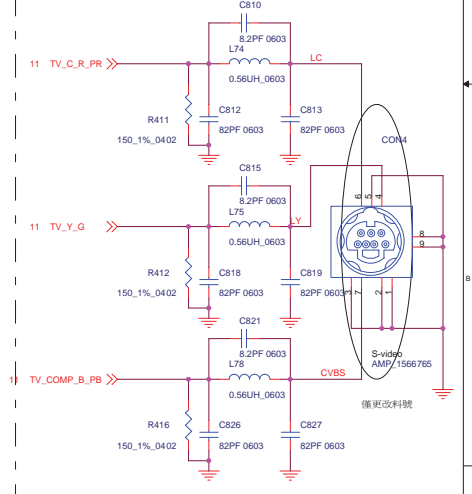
C810
8.2PF 0603
L74
11 TV_C_R_PR
LC
0.56UH_0603
R411
C812
C813
150_1%_0402
82PF 0603
82PF 0603
CON4
C815
8.2PF 0603
6
5
4
L75
11 TV_Y_G
LY
0.56UH_0603
8
9
R412
C818
C819
150_1%_0402
82PF 0603
82PF 0603
3
7
2
1
C821
8.2PF 0603
L78
11 TV_COMP_B_PB
CVBS
S-video
AMP_1566765
0.56UH_0603
僅更改料號
R416
C826
C827
150_1%_0402
82PF 0603
82PF 0603
B